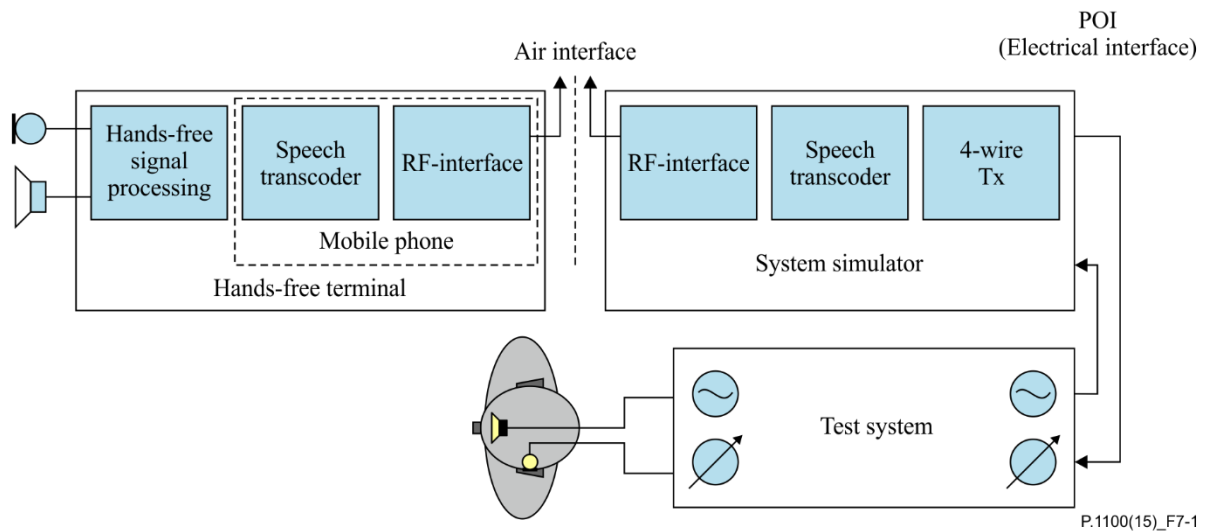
POI
(Electrical interface)

Air interface

Hands-free signal processing

Speech transcoder

RF-interface

Mobile phone

Hands-free terminal

RF-interface

Speech transcoder

4-wire Tx

System simulator

Test system

P.1100(15)_F7-1